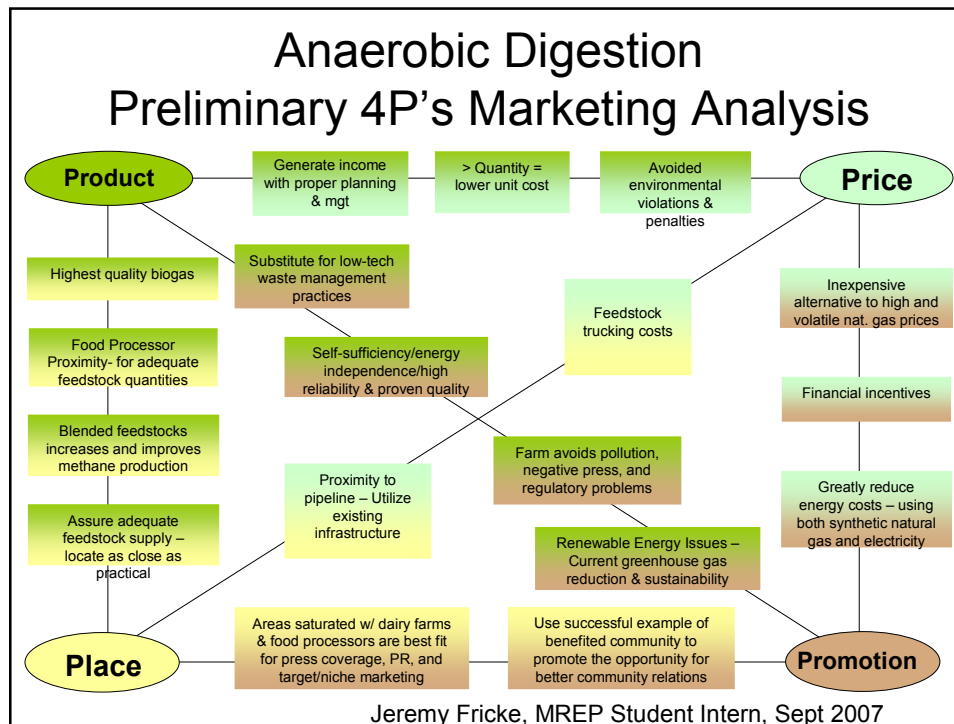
Anaerobic Digestion
Preliminary 4P's Marketing Analysis

Product

Generate income with proper planning & mgt

> Quantity = lower unit cost

Avoided environmental violations & penalties

Price

Highest quality biogas

Substitute for low-tech waste management practices

Feedstock trucking costs

Inexpensive alternative to high and volatile nat. gas prices

Food Processor Proximity- for adequate feedstock quantities

Self-sufficiency/energy independence/high reliability & proven quality

Financial incentives

Blended feedstocks increases and improves methane production

Farm avoids pollution, negative press, and regulatory problems

Proximity to pipeline – Utilize existing infrastructure

Greatly reduce energy costs – using both synthetic natural gas and electricity

Assure adequate feedstock supply – locate as close as practical

Renewable Energy Issues – Current greenhouse gas reduction & sustainability

Place

Areas saturated w/ dairy farms & food processors are best fit for press coverage, PR, and target/niche marketing

Use successful example of benefited community to promote the opportunity for better community relations

Promotion

Jeremy Fricke, MREP Student Intern, Sept 2007